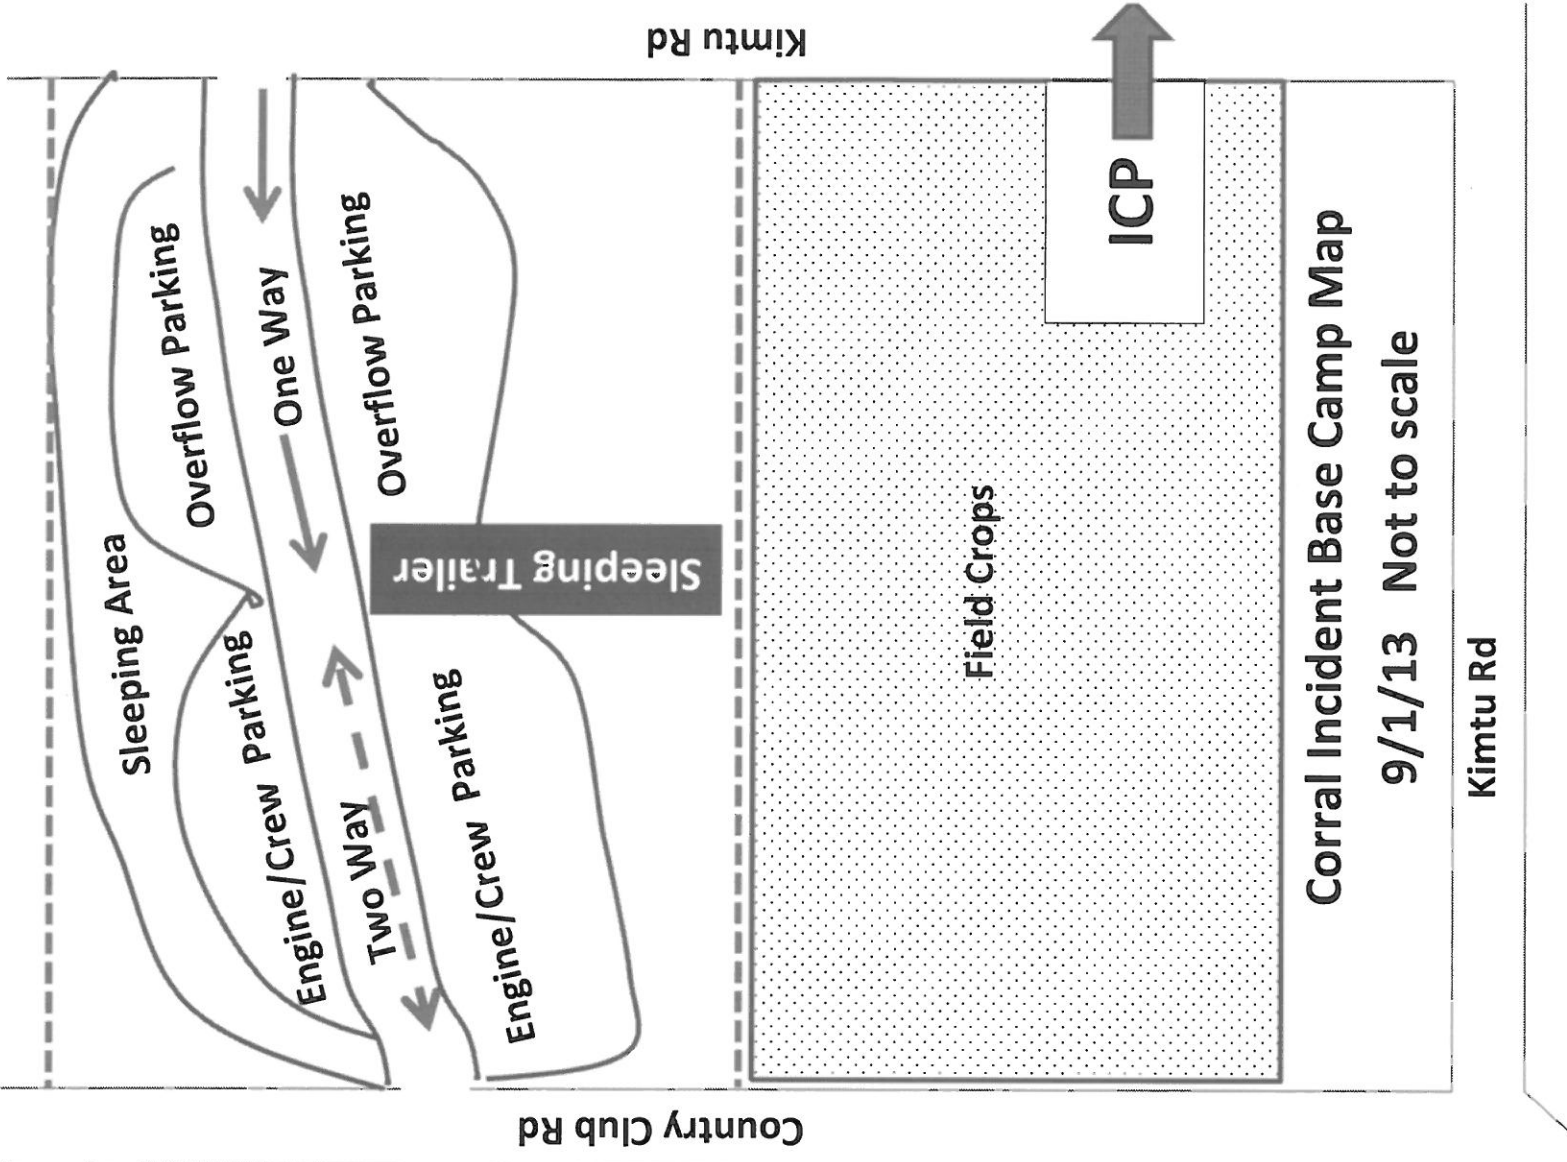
Corral Incident Base Camp Map
9/1/13 Not to scale

Kimtu Rd

ICP

Field Crops

Kimtu Rd

Country Club Rd

Sleeping Trailer

Overflow Parking

One Way

Overflow Parking

Sleeping Area

Engine/Crew Parking

Two Way

Engine/Crew Parking